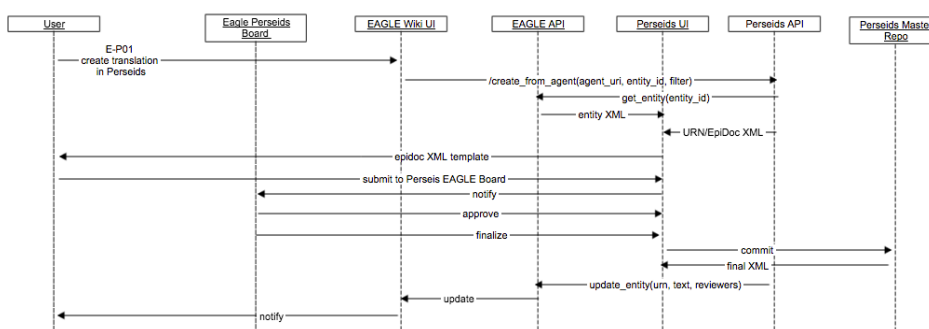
User

Eagle Perseids Board

EAGLE Wiki UI

EAGLE API

Perseids UI

Perseids API

Perseids Maste Repo

E-P01 create translation in Perseids

/create_from_agent(agent_uri, entity_id, filter)

get_entity(entity_id)

entity XML

URN/EpiDoc XML

epidoc XML template

submit to Perseis EAGLE Board

notify

approve

finalize

commit

final XML

update_entity(urn, text, reviewers)

update

notify